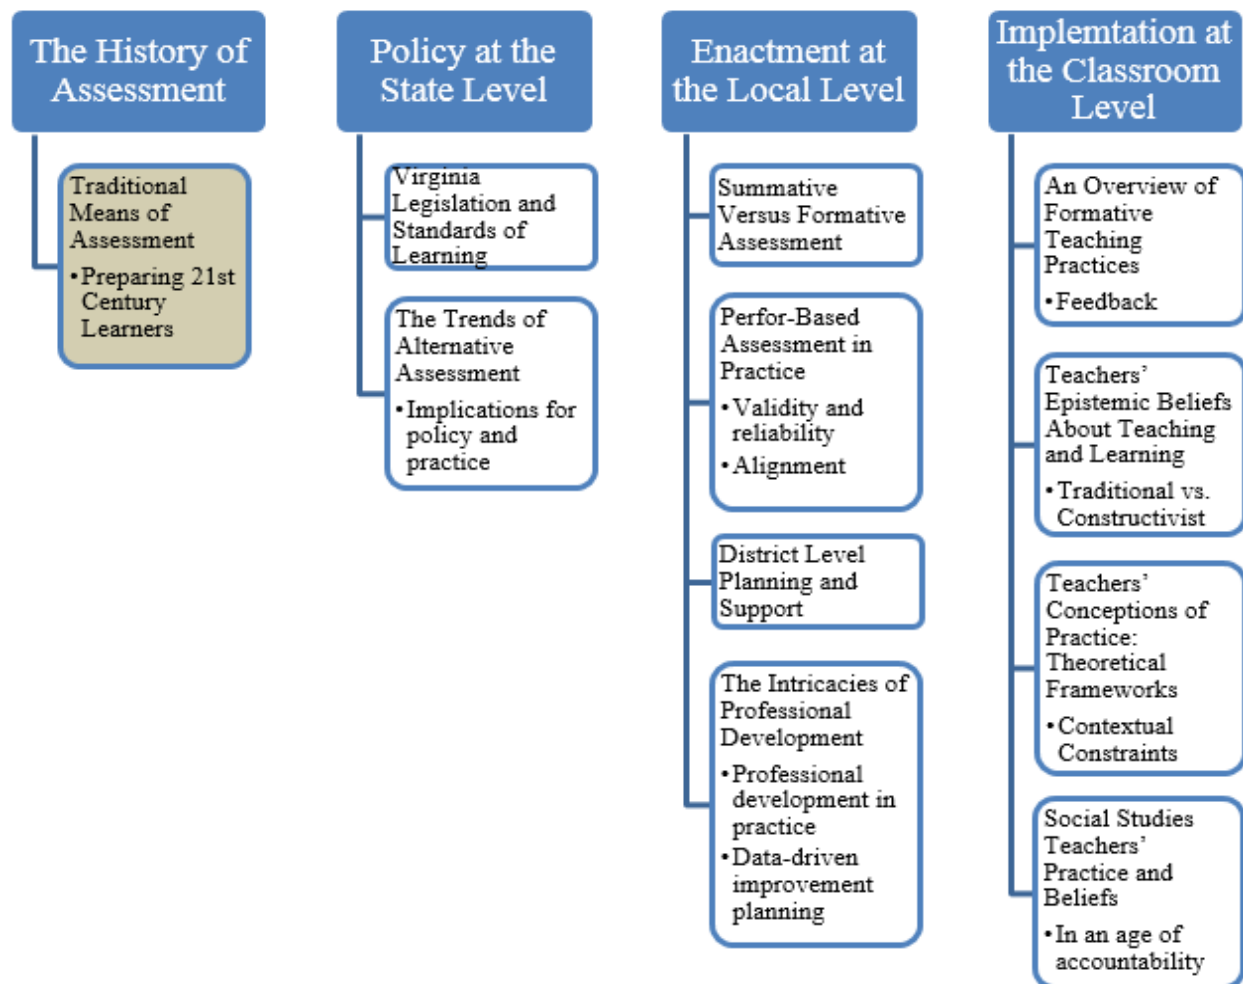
The History of Assessment

Traditional Means of Assessment
• Preparing 21st Century Learners

Policy at the State Level

Virginia Legislation and Standards of Learning

The Trends of Alternative Assessment
• Implications for policy and practice

Enactment at the Local Level

Summative Versus Formative Assessment

Perfor-Based Assessment in Practice
• Validity and reliability
• Alignment

District Level Planning and Support

The Intricacies of Professional Development
• Professional development in practice
• Data-driven improvement planning

Implemtation at the Classroom Level

An Overview of Formative Teaching Practices
• Feedback

Teachers' Epistemic Beliefs About Teaching and Learning
• Traditional vs. Constructivist

Teachers' Conceptions of Practice: Theoretical Frameworks
• Contextual Constraints

Social Studies Teachers' Practice and Beliefs
• In an age of accountability